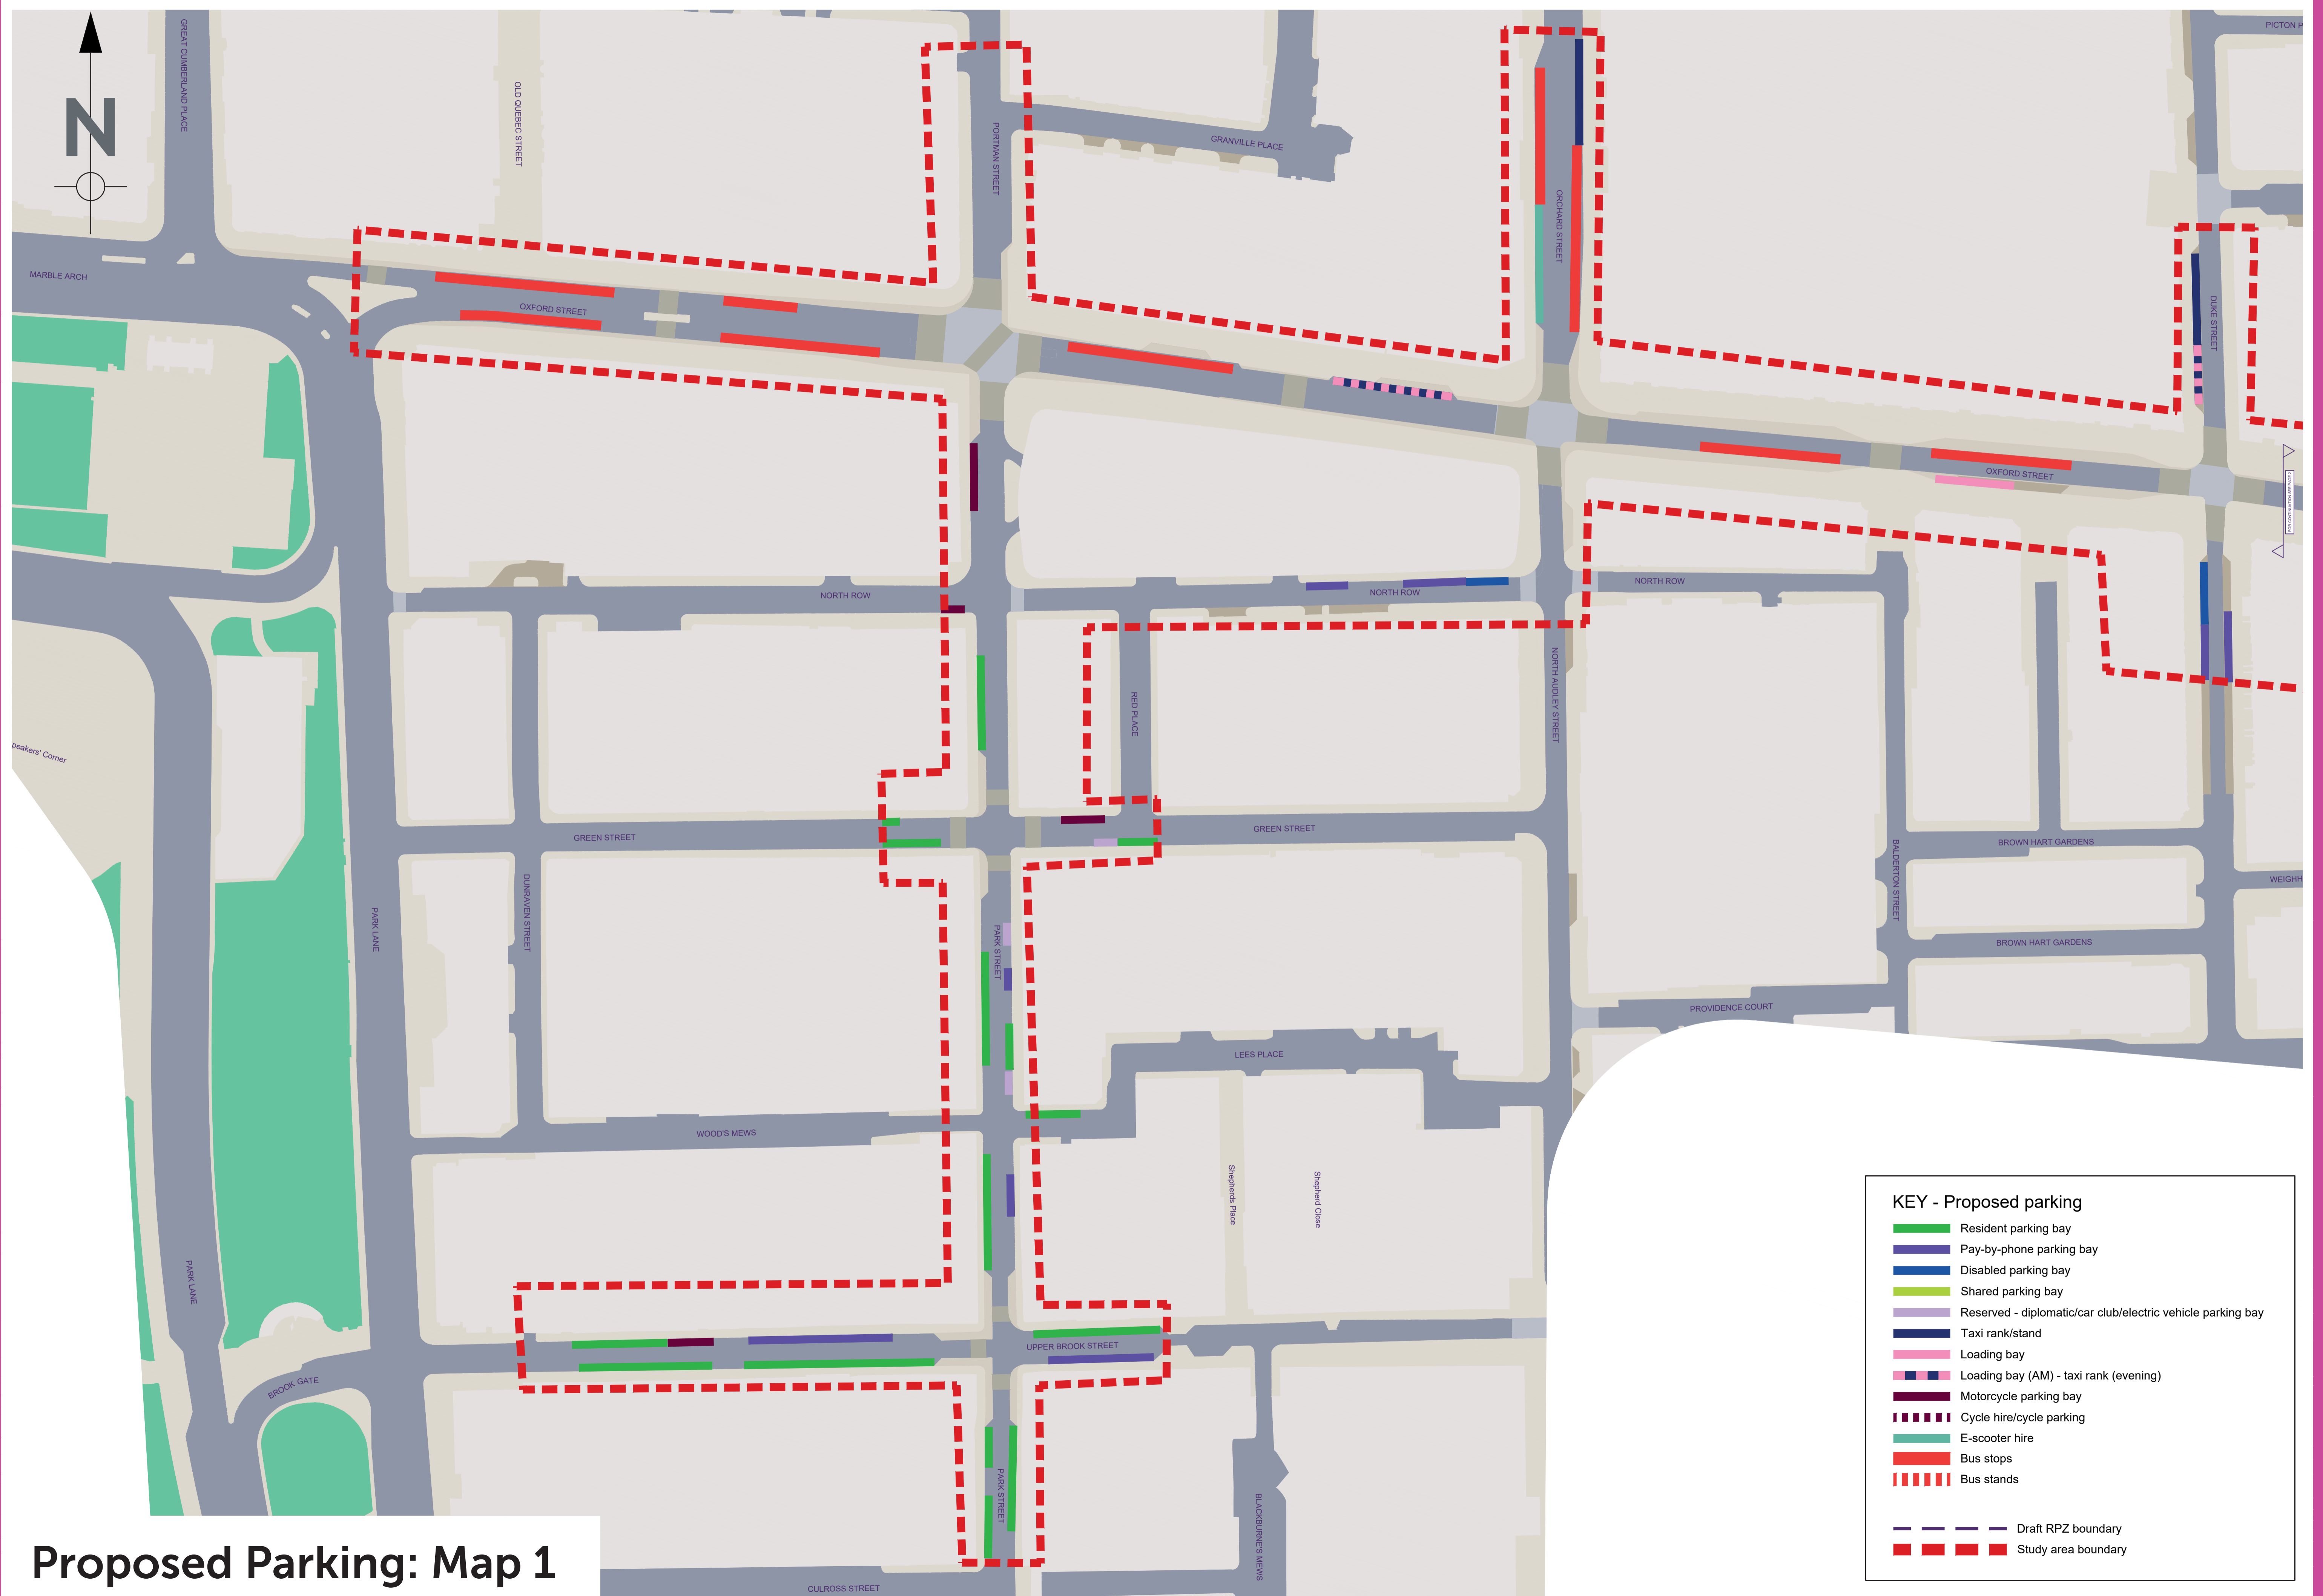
N

GREAT CUMBERLAND PLACE
OLD QUEBEC STREET
PORTMAN STREET
GRANVILLE PLACE
ORCHARD STREET
PICTON P
DUKE STREET
MARBLE ARCH
OXFORD STREET
OXFORD STREET
NORTH ROW
NORTH ROW
NORTH ROW
RED PLACE
NORTH AUDLEY STREET
Speakers' Corner
GREEN STREET
GREEN STREET
BROWN HART GARDENS
BALDERTON STREET
WEIGH
DUNRAVEN STREET
PARK LANE
PARK STREET
BROWN HART GARDENS
PROVIDENCE COURT
LEES PLACE
WOOD'S MEWS
Shepherds Place
Shepherd Close
PARK LANE
BROOK GATE
UPPER BROOK STREET
PARK STREET
BLACKBURNE'S MEWS
CULROSS STREET

KEY - Proposed parking
Resident parking bay
Pay-by-phone parking bay
Disabled parking bay
Shared parking bay
Reserved - diplomatic/car club/electric vehicle parking bay
Taxi rank/stand
Loading bay
Loading bay (AM) - taxi rank (evening)
Motorcycle parking bay
Cycle hire/cycle parking
E-scooter hire
Bus stops
Bus stands

Draft RPZ boundary
Study area boundary

Proposed Parking: Map 1